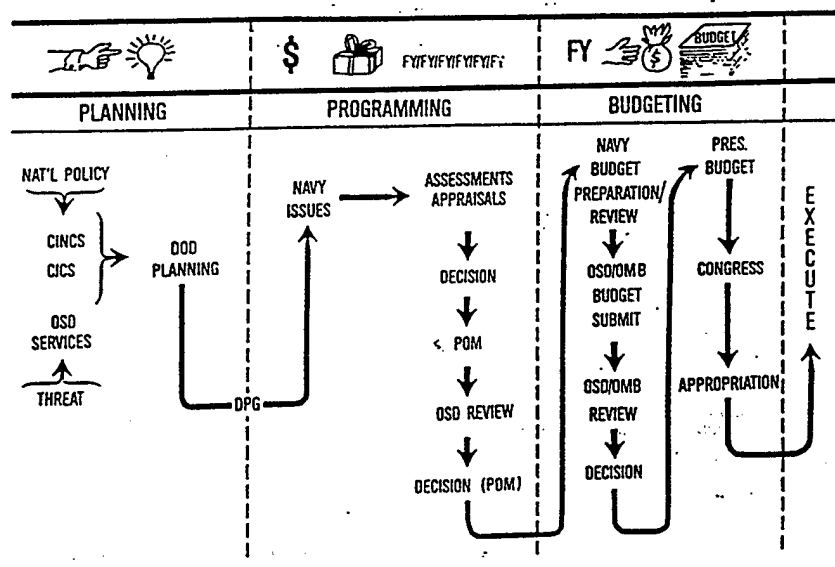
$ FY/FY/FY/FY/FY/FY

FY BUDGET

PLANNING

PROGRAMMING

BUDGETING

NAT'L POLICY

CINCS

CICS

OSD

SERVICES

THREAT

DOD PLANNING

DPG

NAVY ISSUES

ASSESSMENTS APPRAISALS

DECISION

POM

OSD REVIEW

DECISION (POM)

NAVY BUDGET PREPARATION/ REVIEW

OSD/OMB BUDGET SUBMIT

OSD/OMB REVIEW

DECISION

PRES. BUDGET

CONGRESS

APPROPRIATION

EXECUTE